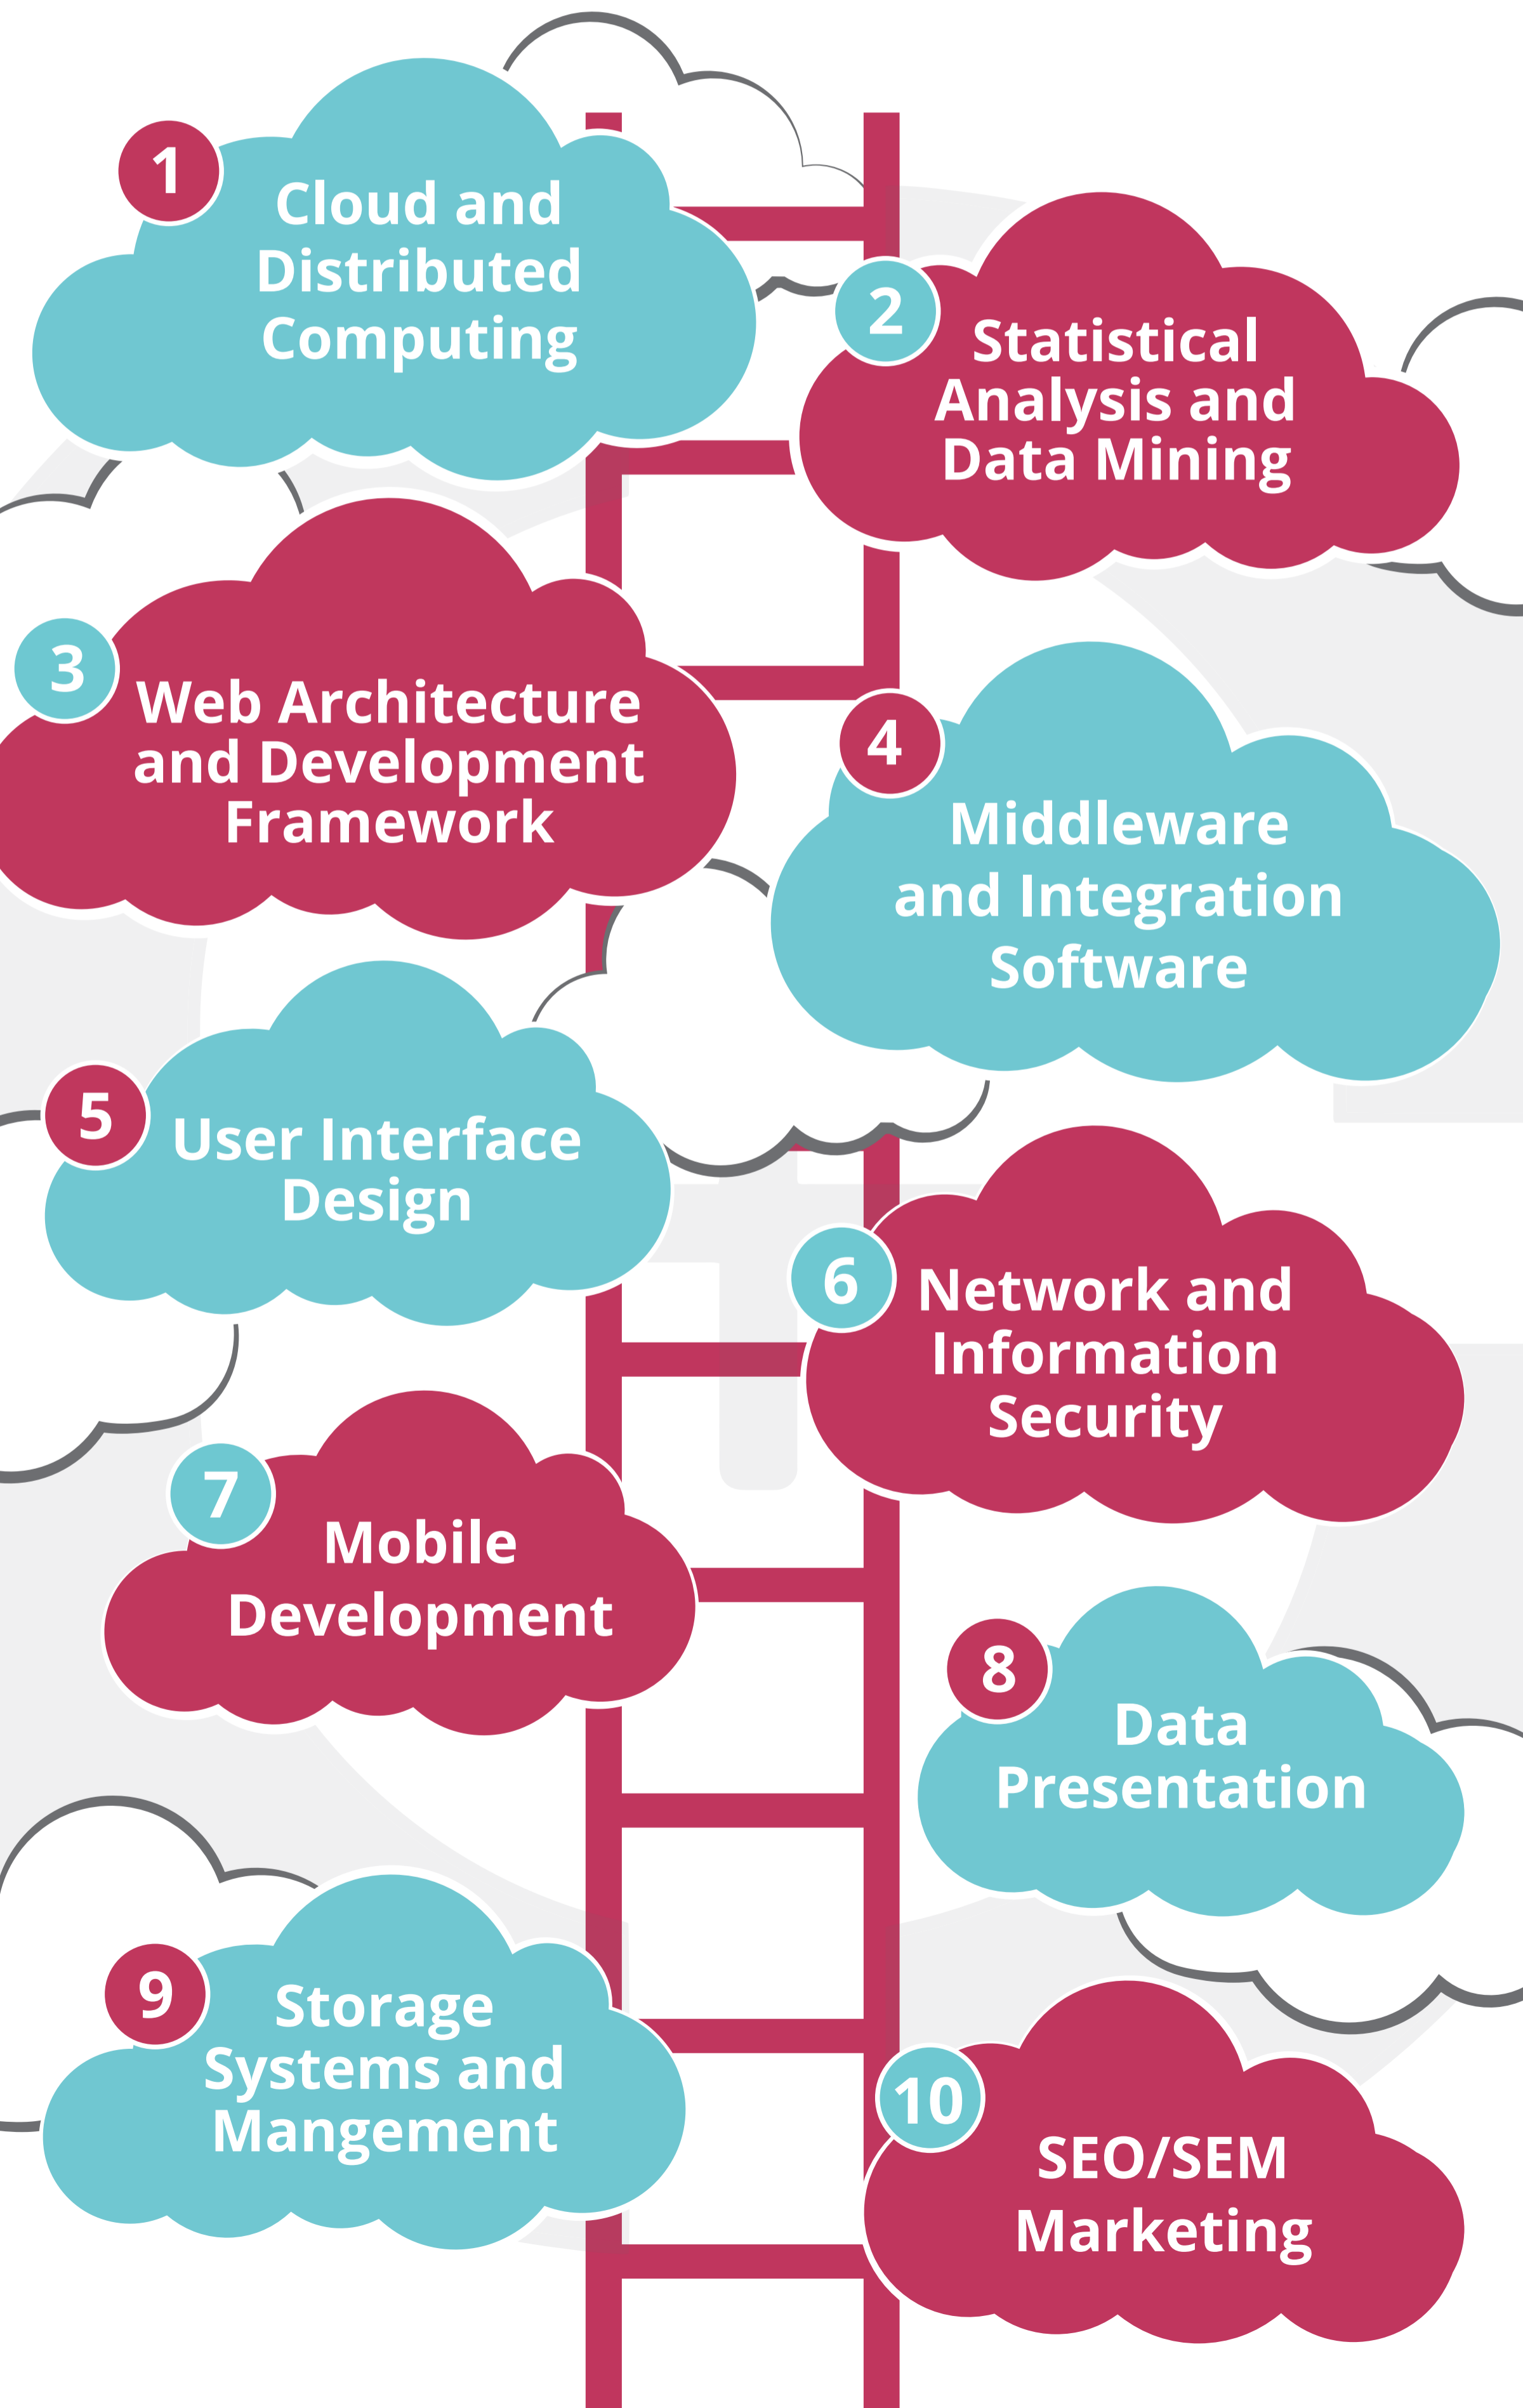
1
Cloud and Distributed Computing

2
Statistical Analysis and Data Mining

3
Web Architecture and Development Framework

4
Middleware and Integration Software

5
User Interface Design

6
Network and Information Security

7
Mobile Development

8
Data Presentation

9
Storage Systems and Mangement

10
SEO/SEM Marketing